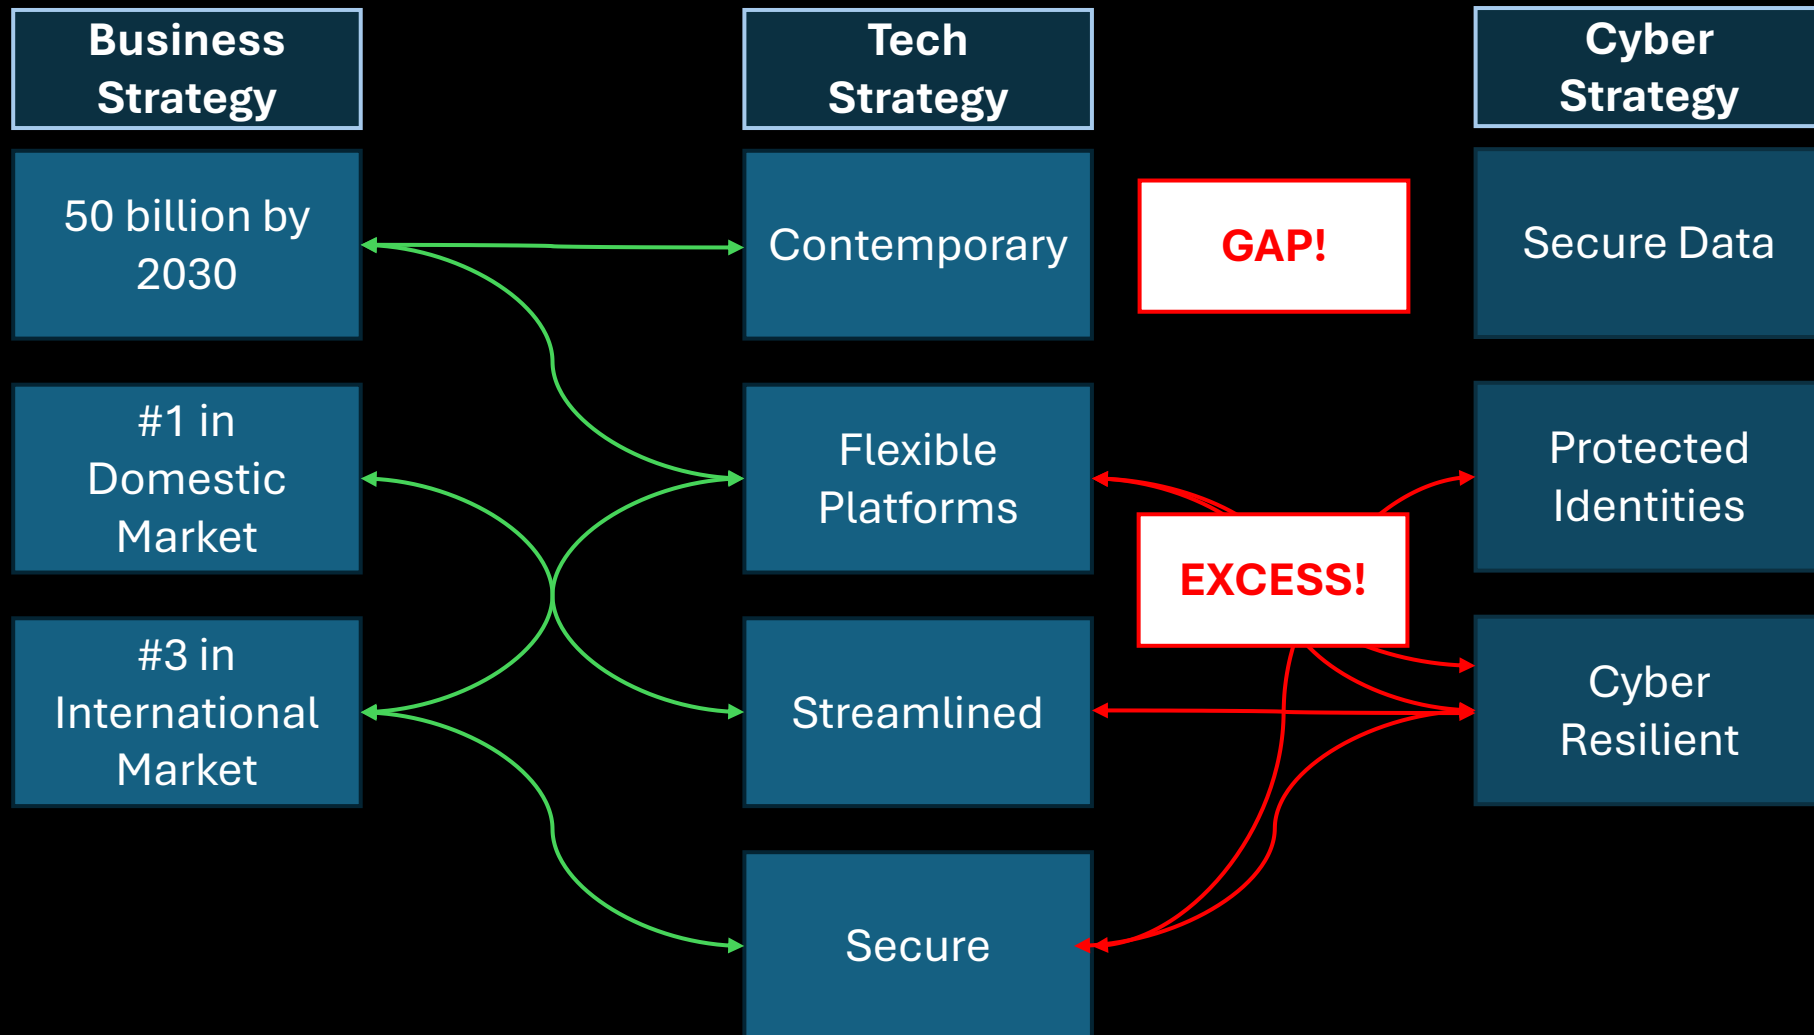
Business Strategy

50 billion by 2030

#1 in Domestic Market

#3 in International Market

Tech Strategy

Contemporary

Flexible Platforms

Streamlined

Secure

GAP!

EXCESS!

Cyber Strategy

Secure Data

Protected Identities

Cyber Resilient